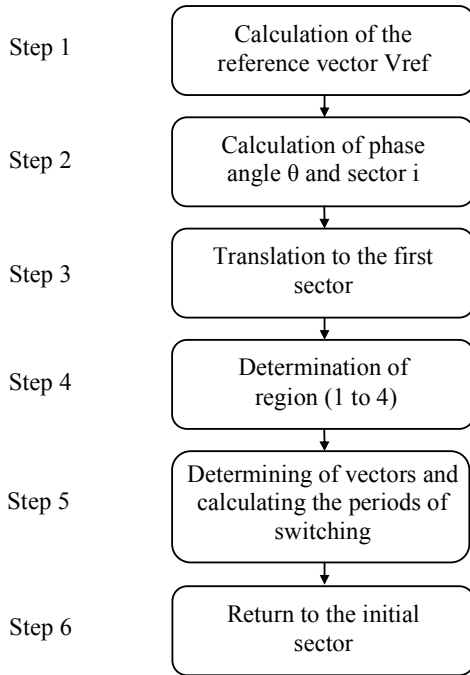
Step 1

Calculation of the reference vector Vref

Step 2

Calculation of phase angle θ and sector i

Step 3

Translation to the first sector

Step 4

Determination of region (1 to 4)

Step 5

Determining of vectors and calculating the periods of switching

Step 6

Return to the initial sector